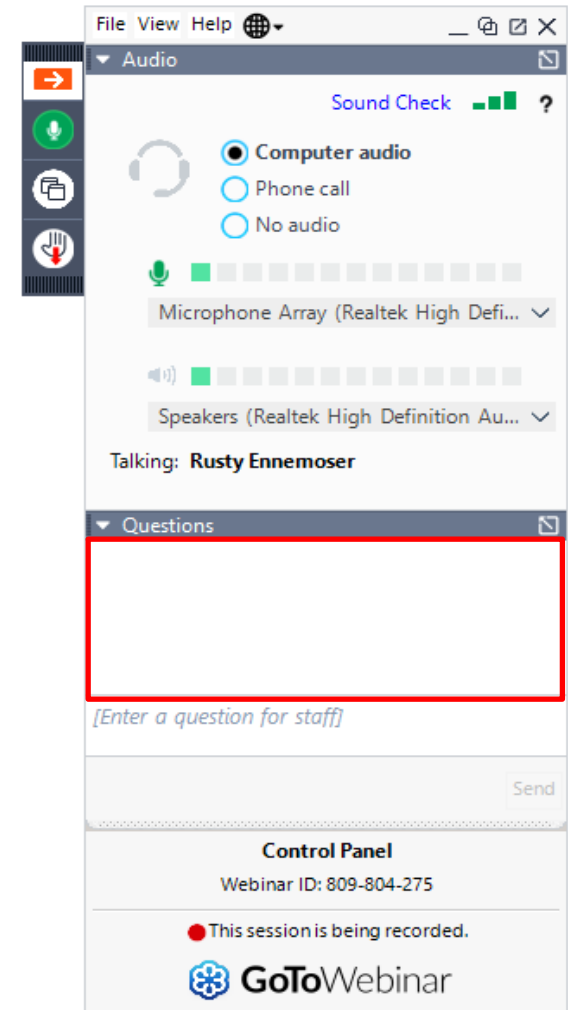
File View Help

Audio

Sound Check ?

Computer audio
Phone call
No audio

Microphone Array (Realtek High Defi...

Speakers (Realtek High Definition Au...

Talking: Rusty Ennemoser

Questions

[Enter a question for staff]

Send

Control Panel
Webinar ID: 809-804-275

This session is being recorded.

GoToWebinar